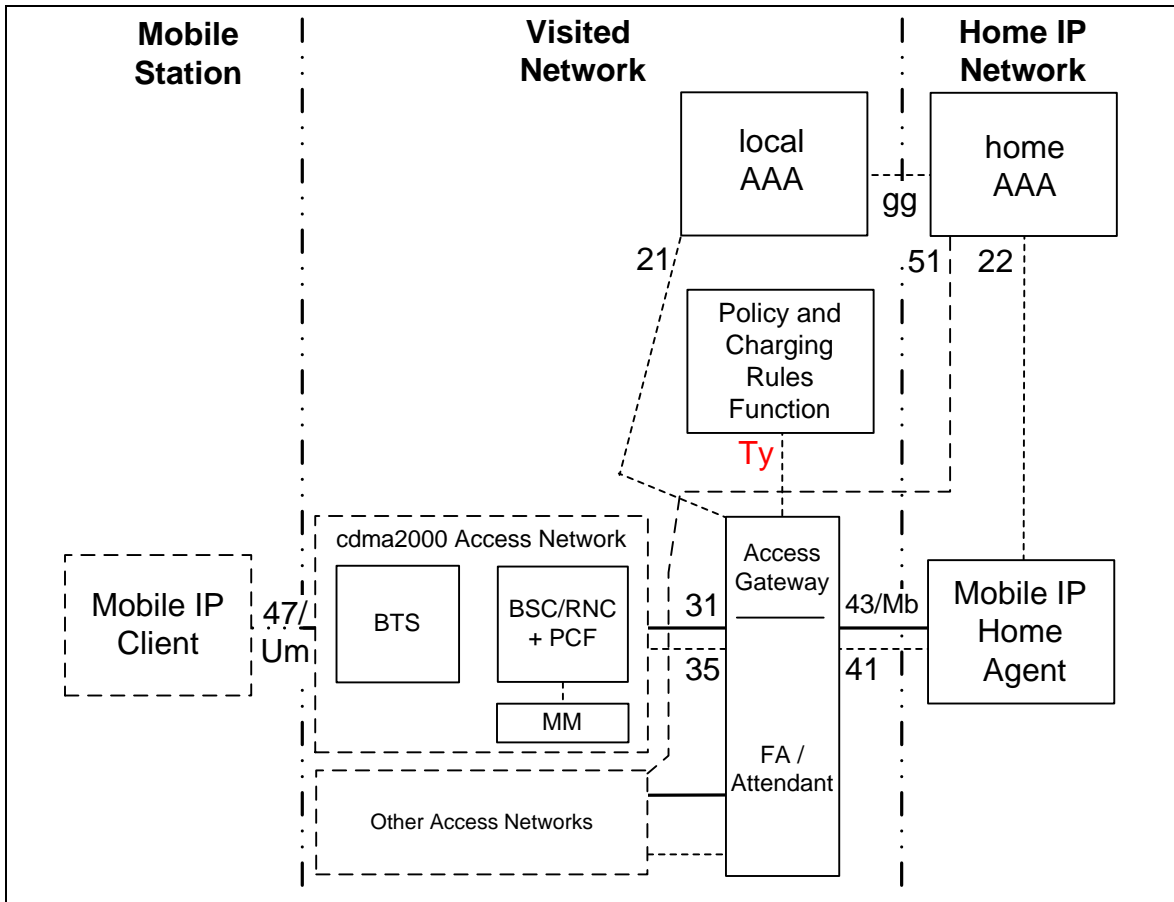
Mobile Station

Visited Network

Home IP Network

local AAA

gg

home AAA

21

51

22

Policy and Charging Rules Function

Ty

cdma2000 Access Network

Mobile IP Client

47/ Um

BTS

BSC/RNC + PCF

MM

31

35

Access Gateway

FA / Attendant

43/Mb

41

Mobile IP Home Agent

Other Access Networks